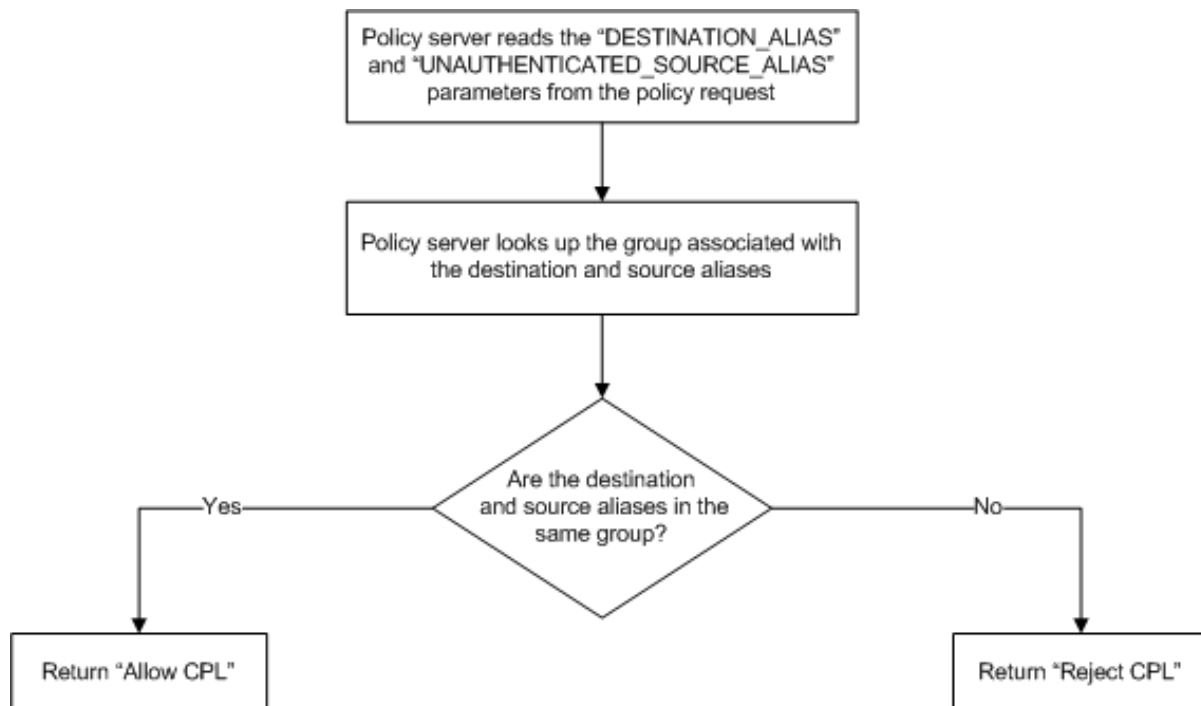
Policy server reads the "DESTINATION_ALIAS" and "UNAUTHENTICATED_SOURCE_ALIAS" parameters from the policy request

Policy server looks up the group associated with the destination and source aliases

Are the destination and source aliases in the same group?

Yes

No

Return "Allow CPL"

Return "Reject CPL"